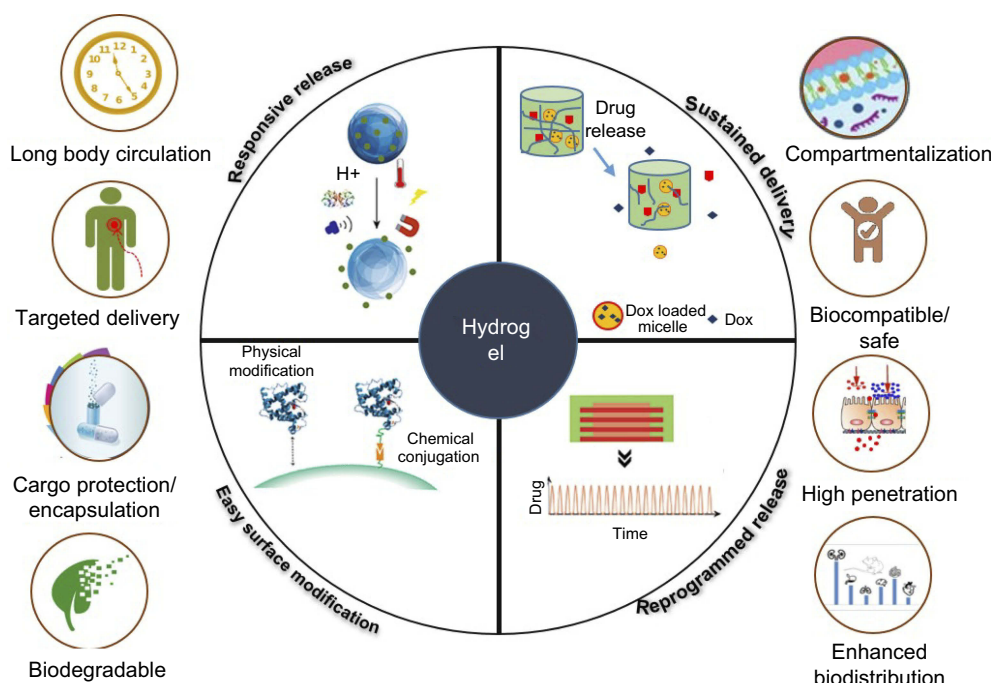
Long body circulation

Targeted delivery

Cargo protection/ encapsulation

Biodegradable

Responsive release

H+

Sustained delivery

Drug release

Dox loaded micelle

Dox

Hydrog el

Physical modification

Chemical conjugation

Easy surface modification

Drug

Time

Reprogrammed release

Compartmentalization

Biocompatible/ safe

High penetration

Enhanced biodistribution